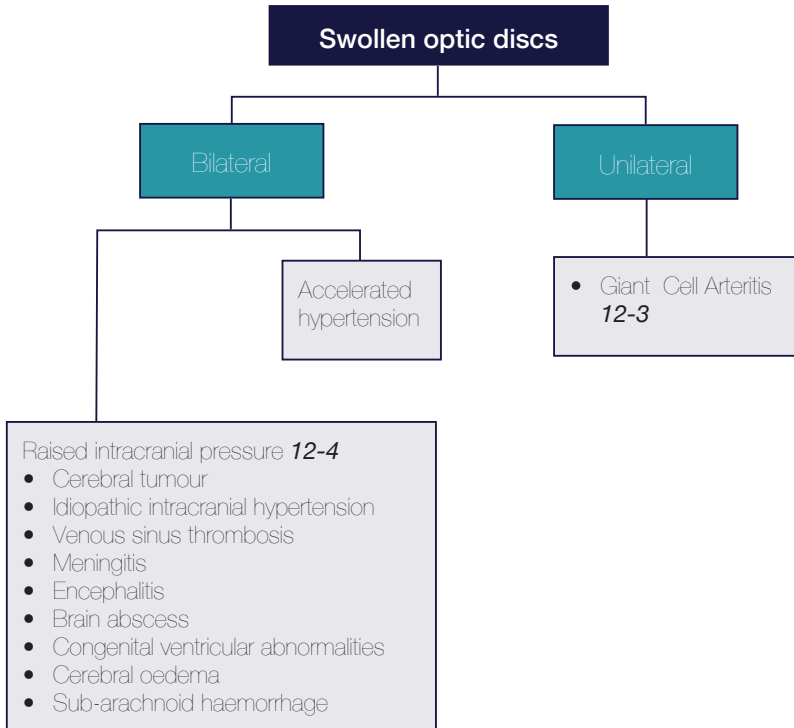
Swollen optic discs

Bilateral

Unilateral

Accelerated hypertension

- Giant Cell Arteritis *12-3*

Raised intracranial pressure *12-4*
- Cerebral tumour
- Idiopathic intracranial hypertension
- Venous sinus thrombosis
- Meningitis
- Encephalitis
- Brain abscess
- Congenital ventricular abnormalities
- Cerebral oedema
- Sub-arachnoid haemorrhage